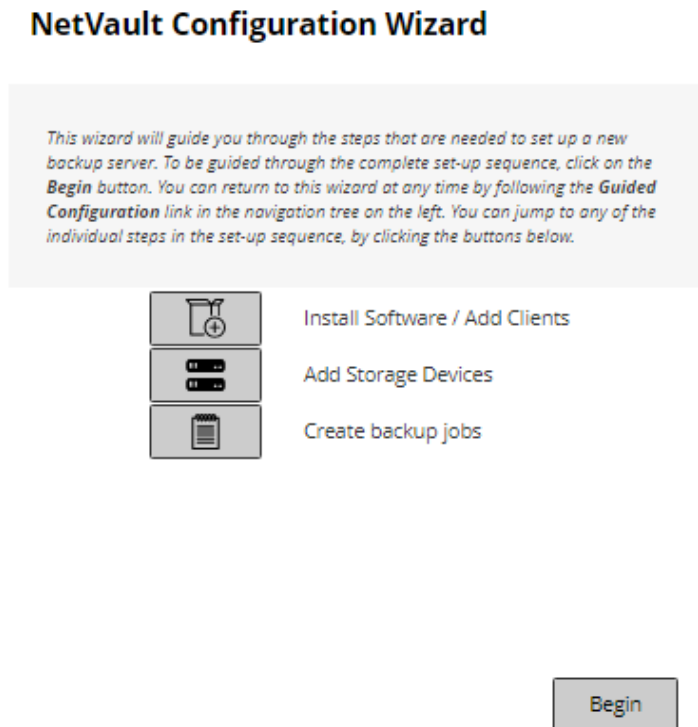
NetVault Configuration Wizard

This wizard will guide you through the steps that are needed to set up a new backup server. To be guided through the complete set-up sequence, click on the **Begin** button. You can return to this wizard at any time by following the **Guided Configuration** link in the navigation tree on the left. You can jump to any of the individual steps in the set-up sequence, by clicking the buttons below.

Install Software / Add Clients

Add Storage Devices

Create backup jobs

Begin